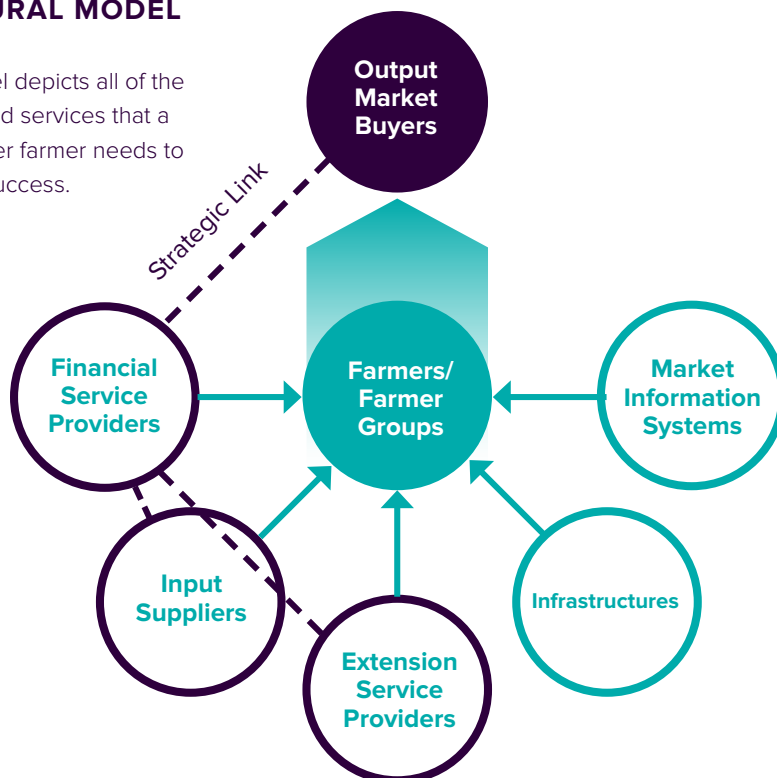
URAL MODEL

el depicts all of the d services that a er farmer needs to uccess.

Output Market Buyers

Strategic Link

Financial Service Providers

Farmers/ Farmer Groups

Market Information Systems

Input Suppliers

Infrastructures

Extension Service Providers